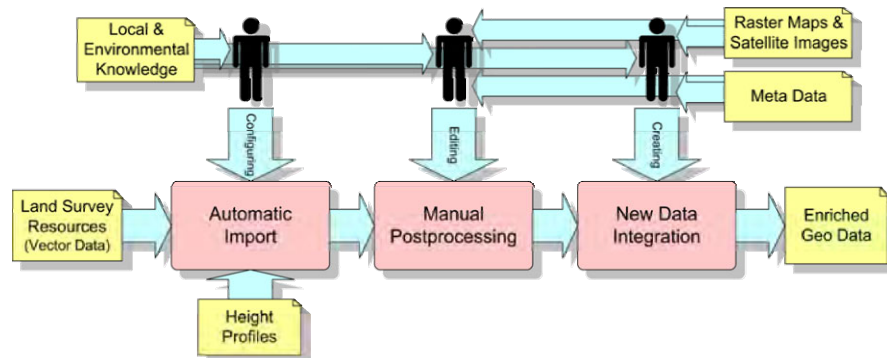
Local & Environmental Knowledge

Raster Maps & Satellite Images

Meta Data

Configuring

Editing

Creating

Land Survey Resources (Vector Data)

Automatic Import

Manual Postprocessing

New Data Integration

Enriched Geo Data

Height Profiles